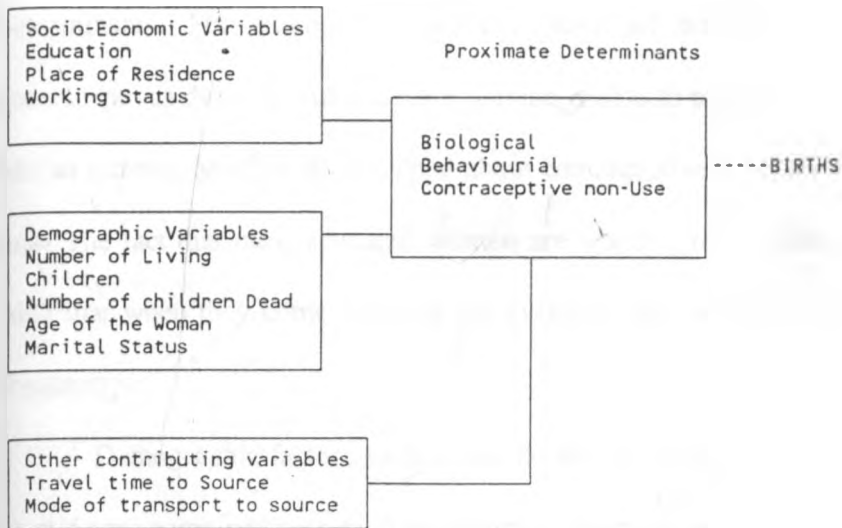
Socio-Economic Variables
Education
Place of Residence
Working Status

Proximate Determinants

Biological
Behaviourial
Contraceptive non-Use

-----BIRTHS

Demographic Variables
Number of Living
Children
Number of children Dead
Age of the Woman
Marital Status

Other contributing variables
Travel time to Source
Mode of transport to source